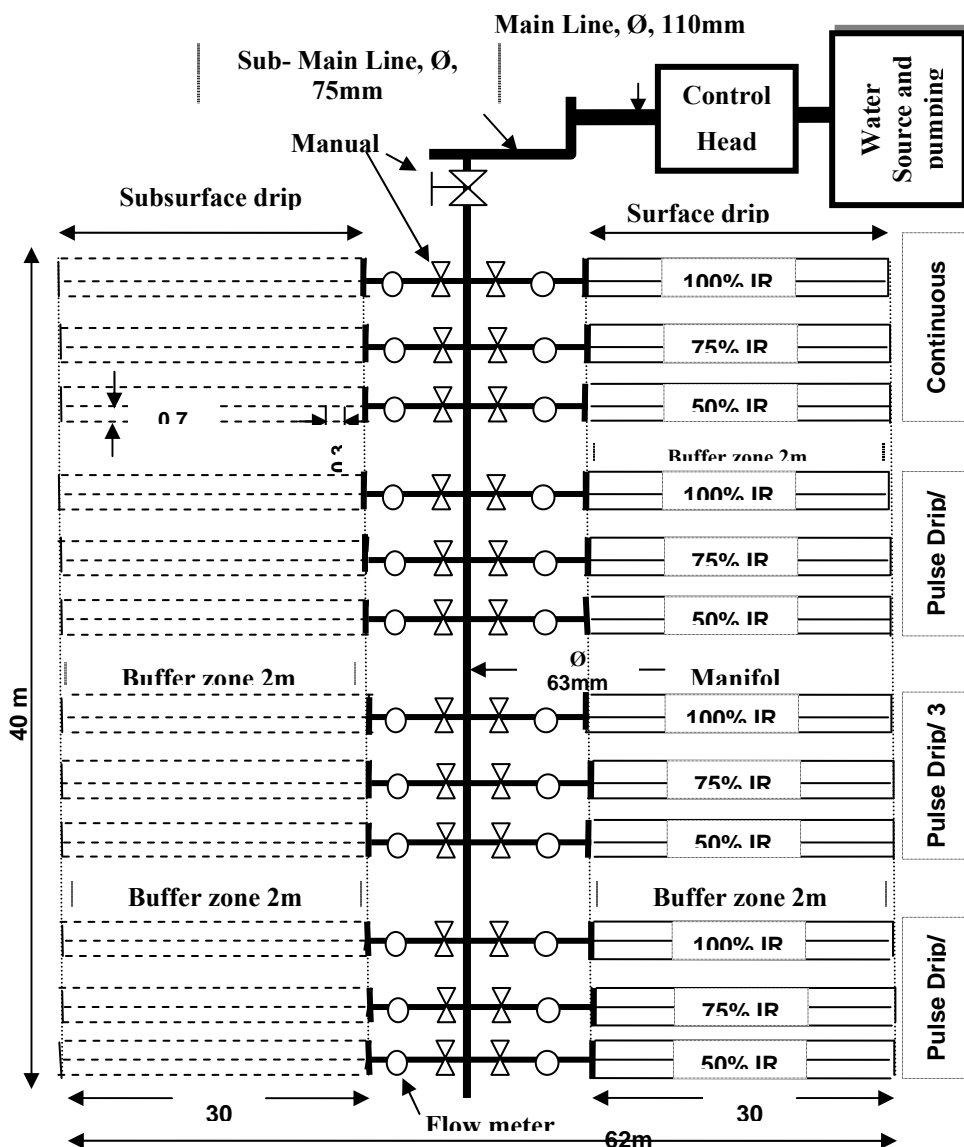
Main Line, Ø, 110mm

Sub- Main Line, Ø, 75mm

Control Head

Water Source and pumping

Manual

Subsurface drip

Surface drip

100% IR

75% IR

50% IR

Continuous

0.7

0.3

Buffer zone 2m

100% IR

75% IR

50% IR

Pulse Drip/

Buffer zone 2m

Ø 63mm

Manifol

100% IR

75% IR

50% IR

Pulse Drip/ 3

Buffer zone 2m

Buffer zone 2m

100% IR

75% IR

50% IR

Pulse Drip/

40 m

30

Flow meter

30

62m